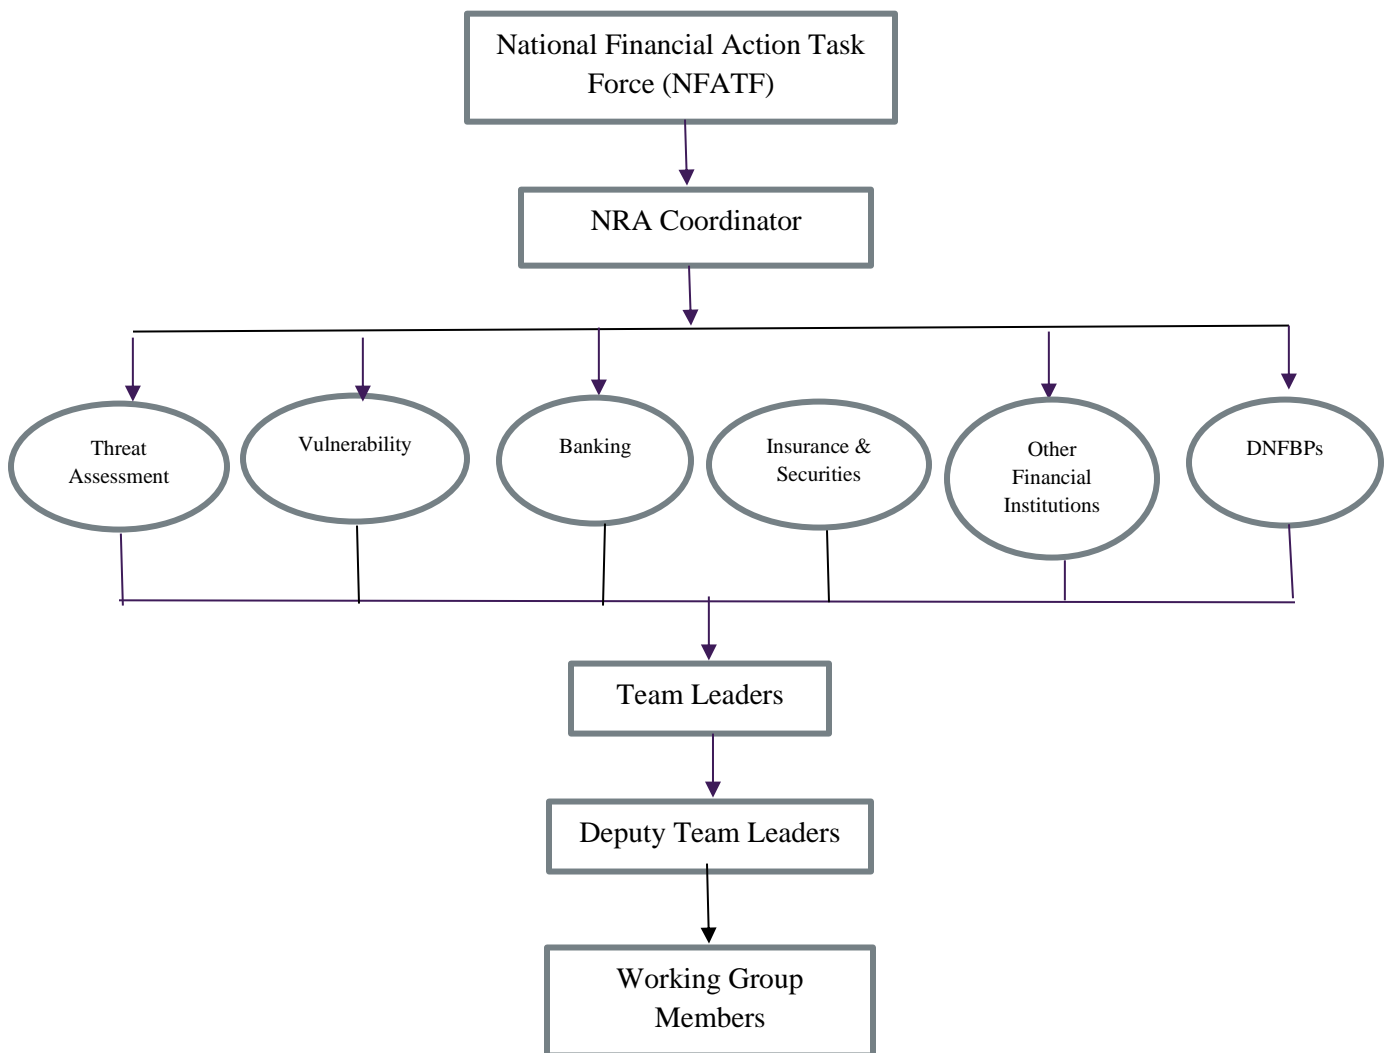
National Financial Action Task Force (NFATF)

NRA Coordinator

Threat Assessment

Vulnerability

Banking

Insurance & Securities

Other Financial Institutions

DNFBPs

Team Leaders

Deputy Team Leaders

Working Group Members